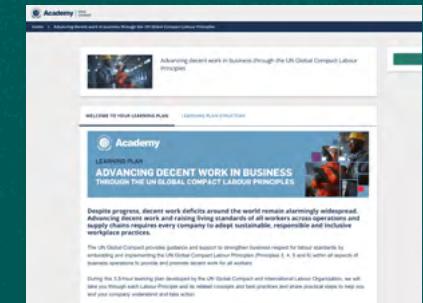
Academy | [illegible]

Home > Advancing decent work in business through the UN Global Compact Labour Principles

Advancing decent work in business through the UN Global Compact Labour Principles

WELCOME TO YOUR LEARNING PLAN | LEARNING PLAN STRUCTURE

Academy

LEARNING PLAN

ADVANCING DECENT WORK IN BUSINESS THROUGH THE UN GLOBAL COMPACT LABOUR PRINCIPLES

Despite progress, decent work deficits around the world remain alarmingly widespread. Advancing decent work and raising living standards of all workers across operations and supply chains requires every company to adopt sustainable, responsible and inclusive workplace practices.

The UN Global Compact provides guidance and support to strengthen business respect for labour standards by embedding and implementing the UN Global Compact Labour Principles (Principles 3, 4, 5 and 6) within all aspects of business operations to provide and promote decent work for all workers.

During the 3.5-hour learning plan developed by the UN Global Compact and International Labour Organization, we will take you through each Labour Principle and its related concepts and best practices and share practical steps to help you and your company understand and take action.